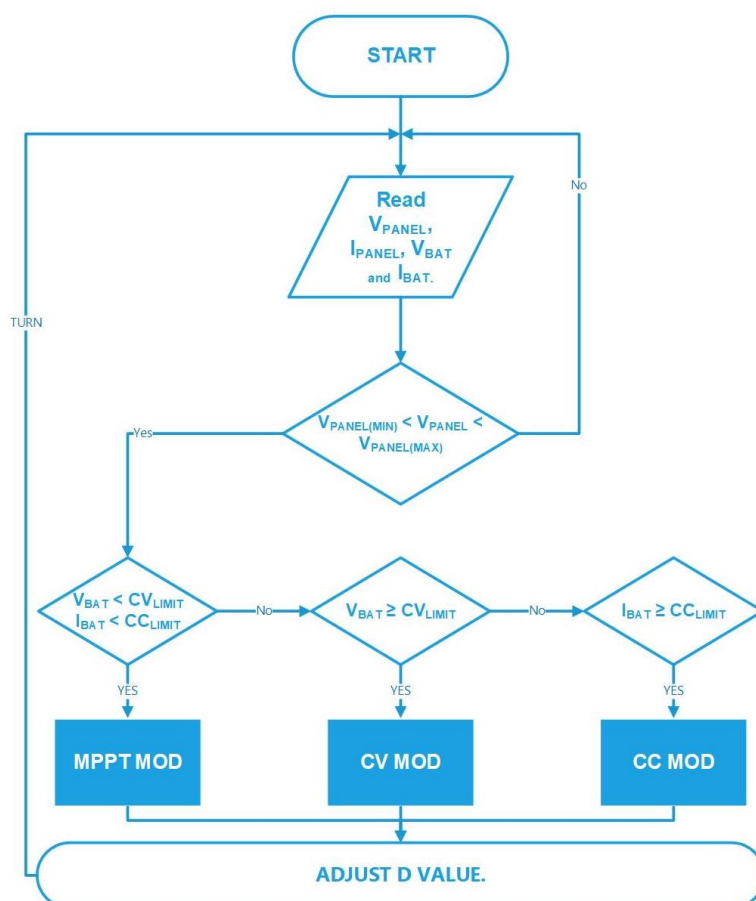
START

TURN

No

Read $V_{PANEL}$, $I_{PANEL}$, $V_{BAT}$ and $I_{BAT.}$

Yes

$V_{PANEL(MIN)} < V_{PANEL} < V_{PANEL(MAX)}$

$V_{BAT} < CV_{LIMIT}$
$I_{BAT} < CC_{LIMIT}$

No

$V_{BAT} \geq CV_{LIMIT}$

No

$I_{BAT} \geq CC_{LIMIT}$

YES

YES

YES

MPPT MOD

CV MOD

CC MOD

ADJUST D VALUE.